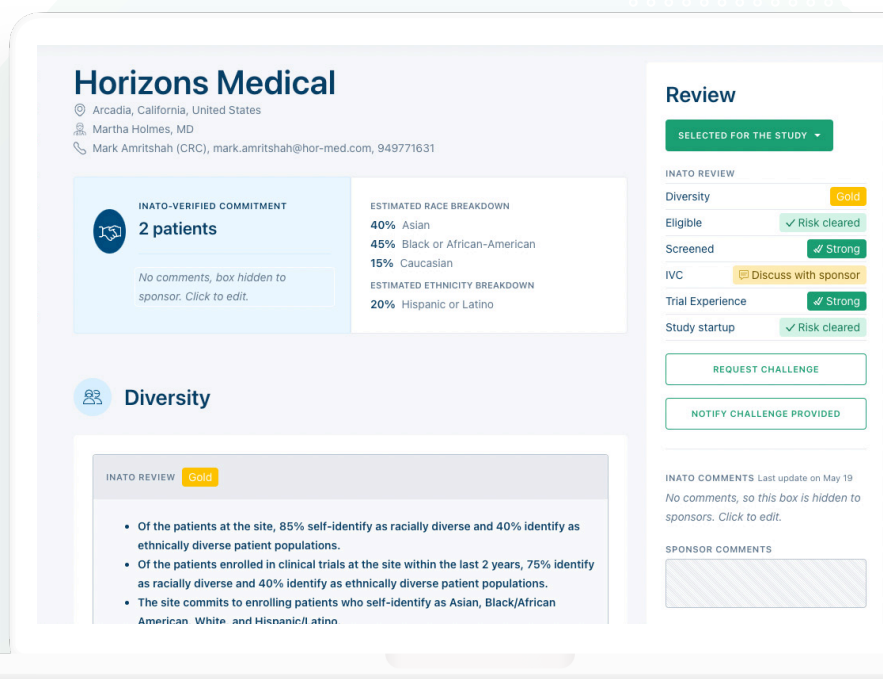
Horizons Medical

Arcadia, California, United States
Martha Holmes, MD
Mark Amritshah (CRC), mark.amritshah@hor-med.com, 949771631

INATO-VERIFIED COMMITMENT
2 patients

No comments, box hidden to sponsor. Click to edit.

ESTIMATED RACE BREAKDOWN
40% Asian
45% Black or African-American
15% Caucasian

ESTIMATED ETHNICITY BREAKDOWN
20% Hispanic or Latino

Diversity

INATO REVIEW Gold

- Of the patients at the site, 85% self-identify as racially diverse and 40% identify as ethnically diverse patient populations.
- Of the patients enrolled in clinical trials at the site within the last 2 years, 75% identify as racially diverse and 40% identify as ethnically diverse patient populations.
- The site commits to enrolling patients who self-identify as Asian, Black/African American, White, and Hispanic/Latino.

Review

SELECTED FOR THE STUDY

INATO REVIEW

| Diversity | Gold |
|---|---|
| Eligible | ✓ Risk cleared |
| Screened | ✓ Strong |
| IVC | Discuss with sponsor |
| Trial Experience | ✓ Strong |
| Study startup | ✓ Risk cleared |

REQUEST CHALLENGE

NOTIFY CHALLENGE PROVIDED

INATO COMMENTS Last update on May 19
No comments, so this box is hidden to sponsors. Click to edit.

SPONSOR COMMENTS